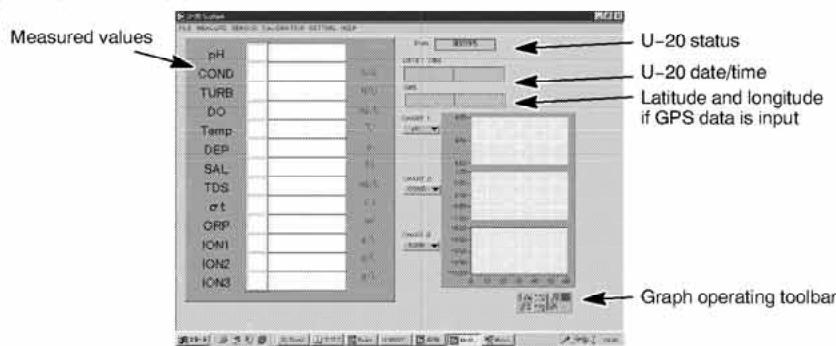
Measured values

FILE MEASURE SENSOR CALIBRATION SETTING HELP

pH
COND
TURB
DO
Temp
DEP
SAL
TDS
σt
ORP
ION1
ION2
ION3

U-20 status

U-20 date/time

Latitude and longitude if GPS data is input

Graph operating toolbar